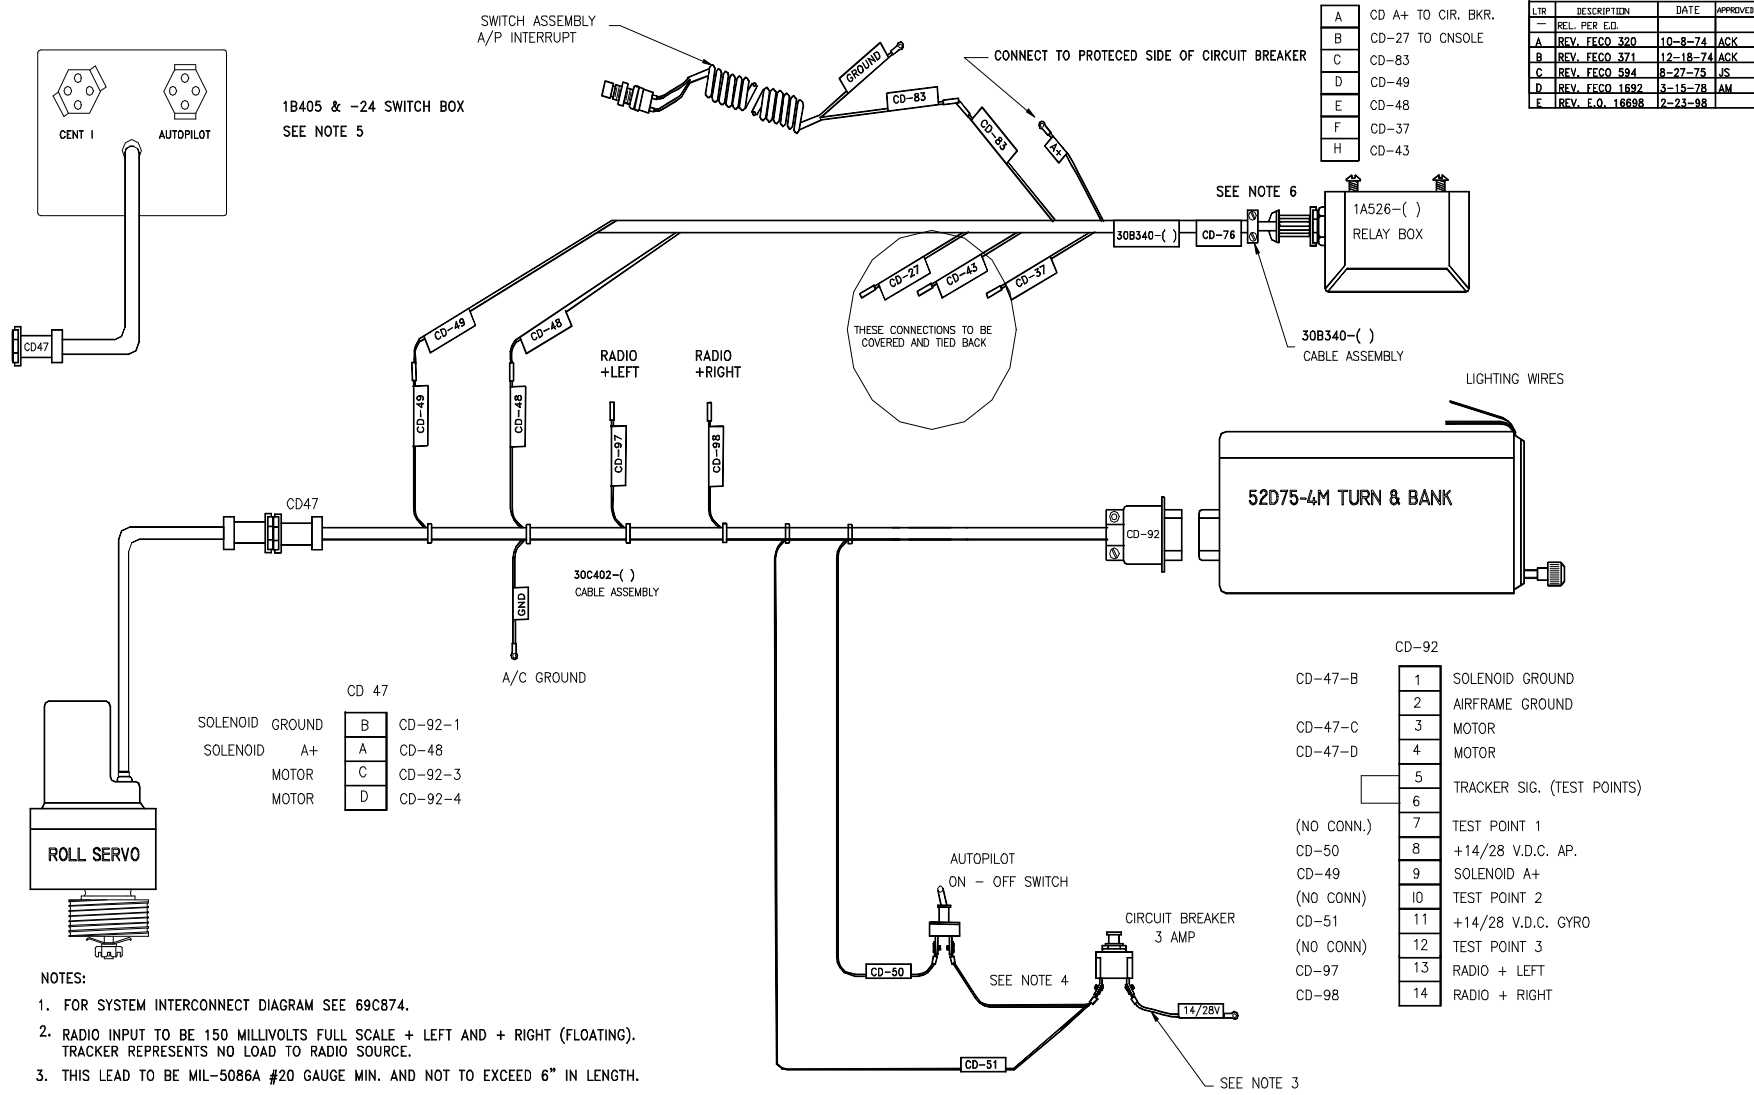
| LTR | DESCRIPTION | DATE | APPROVED |
|---|---|---|---|
| — | REL. PER E.O. | | |
| A | REV. FECO 320 | 10-8-74 | ACK |
| B | REV. FECO 371 | 12-18-74 | ACK |
| C | REV. FECO 594 | 8-27-75 | JS |
| D | REV. FECO 1692 | 3-15-78 | AM |
| E | REV. E.O. 16698 | 2-23-98 | |

SWITCH ASSEMBLY
A/P INTERRUPT

CENT I

AUTOPILOT

1B405 & -24 SWITCH BOX
SEE NOTE 5

GROUND

CD-83

CD-83

CONNECT TO PROTECED SIDE OF CIRCUIT BREAKER

A+

| A | CD A+ TO CIR. BKR. |
|---|---|
| B | CD-27 TO CNSOLE |
| C | CD-83 |
| D | CD-49 |
| E | CD-48 |
| F | CD-37 |
| H | CD-43 |

SEE NOTE 6

1A526-( )
RELAY BOX

30B340-( )

CD-76

CD-27

CD-43

CD-37

THESE CONNECTIONS TO BE COVERED AND TIED BACK

30B340-( )
CABLE ASSEMBLY

CD47

CD-49

CD-48

RADIO +LEFT

RADIO +RIGHT

LIGHTING WIRES

CD-49

CD-48

CD-97

CD-98

CD47

52D75-4M TURN & BANK

CD-92

30C402-( )
CABLE ASSEMBLY

GND

A/C GROUND

CD 47

| SOLENOID GROUND | B | CD-92-1 |
|---|---|---|
| SOLENOID A+ | A | CD-48 |
| MOTOR | C | CD-92-3 |
| MOTOR | D | CD-92-4 |

ROLL SERVO

CD-92

| CD-47-B | 1 | SOLENOID GROUND |
|---|---|---|
| | 2 | AIRFRAME GROUND |
| CD-47-C | 3 | MOTOR |
| CD-47-D | 4 | MOTOR |
| | 5 | TRACKER SIG. (TEST POINTS) |
| | 6 | |
| (NO CONN.) | 7 | TEST POINT 1 |
| CD-50 | 8 | +14/28 V.D.C. AP. |
| CD-49 | 9 | SOLENOID A+ |
| (NO CONN) | 10 | TEST POINT 2 |
| CD-51 | 11 | +14/28 V.D.C. GYRO |
| (NO CONN) | 12 | TEST POINT 3 |
| CD-97 | 13 | RADIO + LEFT |
| CD-98 | 14 | RADIO + RIGHT |

AUTOPILOT
ON - OFF SWITCH

CIRCUIT BREAKER
3 AMP

CD-50

SEE NOTE 4

14/28V

CD-51

SEE NOTE 3

NOTES:

1. FOR SYSTEM INTERCONNECT DIAGRAM SEE 69C874.

2. RADIO INPUT TO BE 150 MILLIVOLTS FULL SCALE + LEFT AND + RIGHT (FLOATING). TRACKER REPRESENTS NO LOAD TO RADIO SOURCE.

3. THIS LEAD TO BE MIL-5086A #20 GAUGE MIN. AND NOT TO EXCEED 6" IN LENGTH.